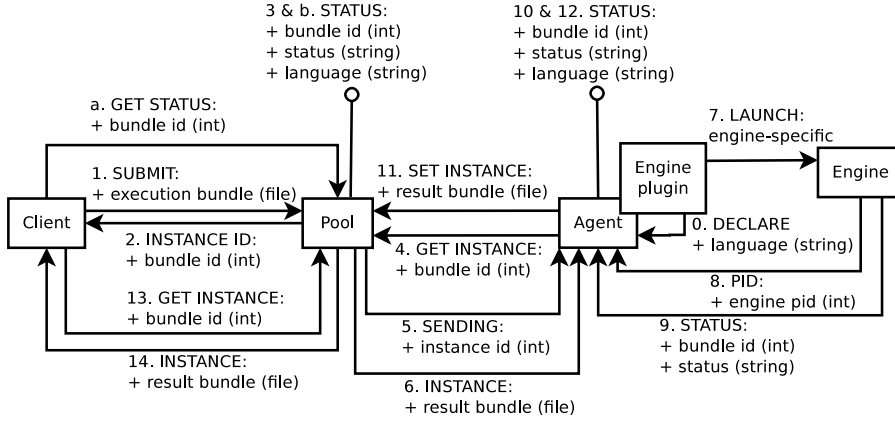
3 & b. STATUS:
+ bundle id (int)
+ status (string)
+ language (string)

10 & 12. STATUS:
+ bundle id (int)
+ status (string)
+ language (string)

a. GET STATUS:
+ bundle id (int)

7. LAUNCH:
engine-specific

1. SUBMIT:
+ execution bundle (file)

11. SET INSTANCE:
+ result bundle (file)

Engine plugin

Engine

Client

Pool

Agent

0. DECLARE
+ language (string)

2. INSTANCE ID:
+ bundle id (int)

4. GET INSTANCE:
+ bundle id (int)

8. PID:
+ engine pid (int)

13. GET INSTANCE:
+ bundle id (int)

5. SENDING:
+ instance id (int)

9. STATUS:
+ bundle id (int)
+ status (string)

14. INSTANCE:
+ result bundle (file)

6. INSTANCE:
+ result bundle (file)